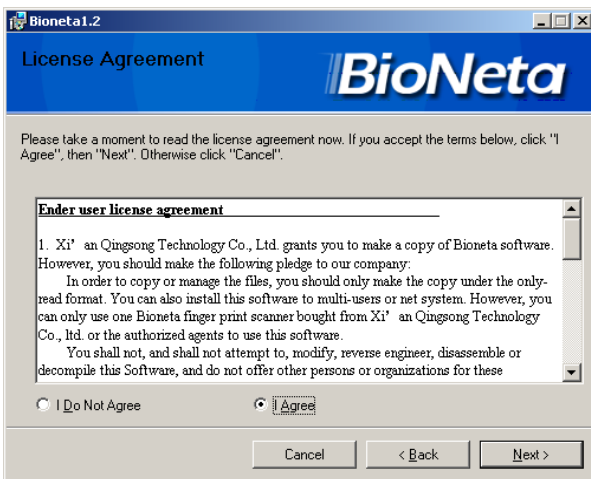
Bioneta1.2

License Agreement

BioNeta

Please take a moment to read the license agreement now. If you accept the terms below, click "I Agree", then "Next". Otherwise click "Cancel".

Ender user license agreement

1. Xi' an Qingsong Technology Co., Ltd. grants you to make a copy of Bioneta software. However, you should make the following pledge to our company:

In order to copy or manage the files, you should only make the copy under the only-read format. You can also install this software to multi-users or net system. However, you can only use one Bioneta finger print scanner bought from Xi' an Qingsong Technology Co., ltd. or the authorized agents to use this software.

You shall not, and shall not attempt to, modify, reverse engineer, disassemble or decompile this Software, and do not offer other persons or organizations for these

I Do Not Agree

I Agree

Cancel

< Back

Next >